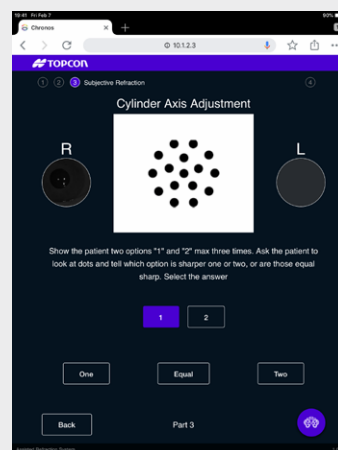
18:41 Fri Feb 7
90%
Chronos
+
10.1.2.3
TOPCON
1 2 3 Subjective Refraction
4
Cylinder Axis Adjustment
R
L
Show the patient two options "1" and "2" max three times. Ask the patient to look at dots and tell which option is sharper one or two, or are those equal sharp. Select the answer
1
2
One
Equal
Two
Back
Part 3
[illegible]